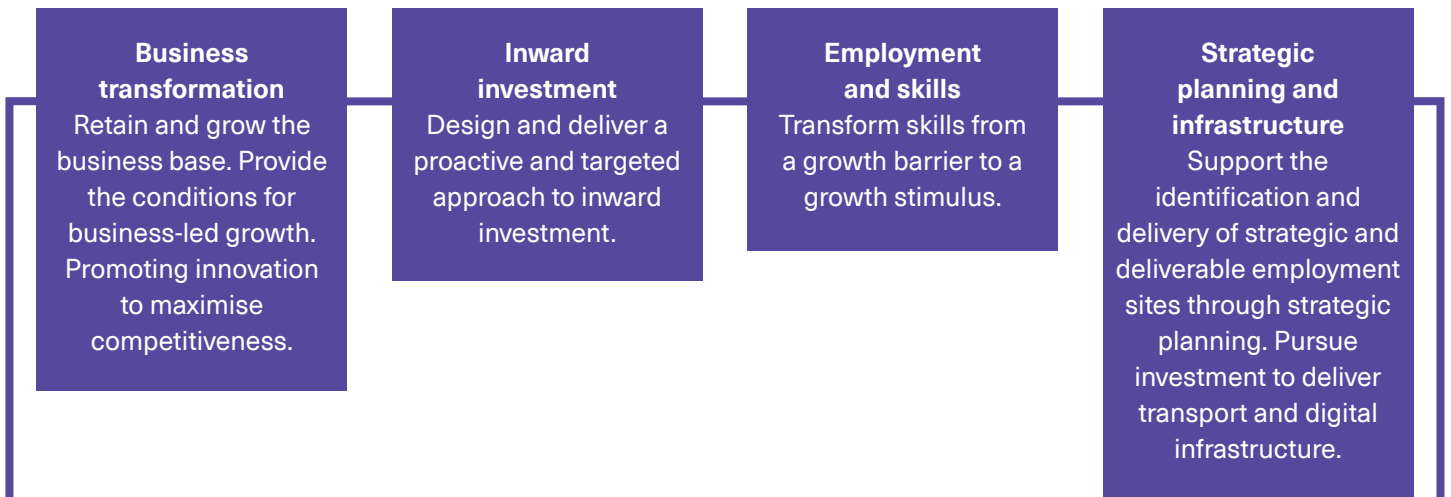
**Business transformation**
Retain and grow the business base. Provide the conditions for business-led growth. Promoting innovation to maximise competitiveness.

**Inward investment**
Design and deliver a proactive and targeted approach to inward investment.

**Employment and skills**
Transform skills from a growth barrier to a growth stimulus.

**Strategic planning and infrastructure**
Support the identification and delivery of strategic and deliverable employment sites through strategic planning. Pursue investment to deliver transport and digital infrastructure.